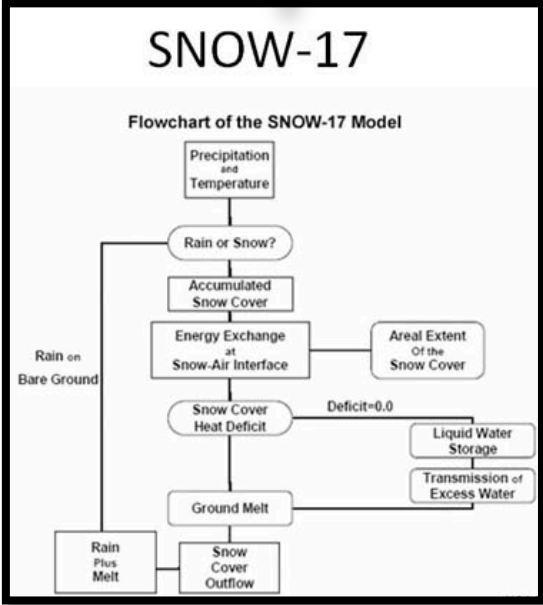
SNOW-17

Flowchart of the SNOW-17 Model

Precipitation and Temperature

Rain or Snow?

Accumulated Snow Cover

Energy Exchange at Snow-Air Interface

Areal Extent Of the Snow Cover

Rain on Bare Ground

Snow Cover Heat Deficit

Deficit=0.0

Liquid Water Storage

Transmission of Excess Water

Ground Melt

Rain Plus Melt

Snow Cover Outflow